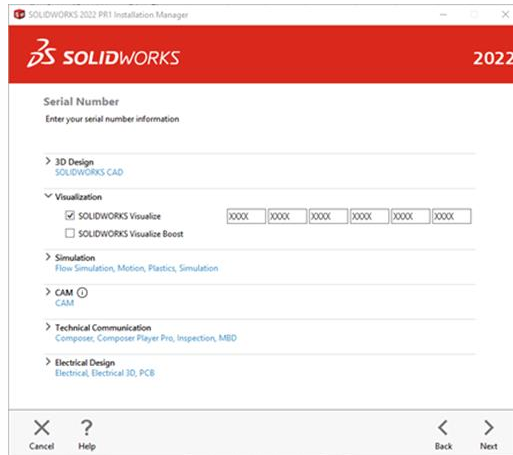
SOLIDWORKS 2022 PR1 Installation Manager

SOLIDWORKS

2022

Serial Number

Enter your serial number information

> 3D Design
SOLIDWORKS CAD

Visualization

SOLIDWORKS Visualize XXXX XXXX XXXX XXXX XXXX XXXX

SOLIDWORKS Visualize Boost

> Simulation
Flow Simulation, Motion, Plastics, Simulation

> CAM
CAM

> Technical Communication
Composer, Composer Player Pro, Inspection, MBD

> Electrical Design
Electrical, Electrical 3D, PCB

Cancel Help Back Next